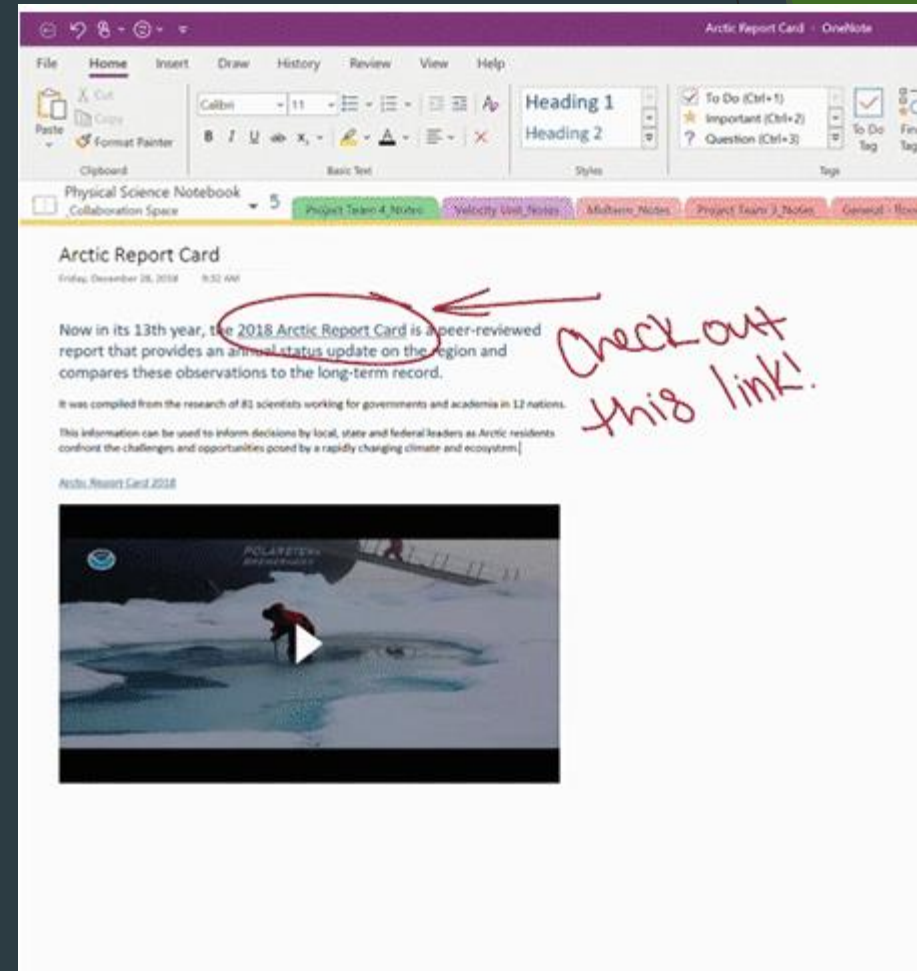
Arctic Report Card - OneNote

File Home Insert Draw History Review View Help

Paste
Cut
Copy
Format Painter
Clipboard

Calibri 11
B I U
Basic Text

Heading 1
Heading 2
Styles

To Do (Ctrl+1)
Important (Ctrl+2)
Question (Ctrl+3)
To Do Tag
Tags

Physical Science Notebook
Collaboration Space

Project Team 4 Notes | Velocity Unit Notes | Midterm Notes | Project Team 3 Notes | General - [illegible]

Arctic Report Card
Friday, December 28, 2018 9:52 AM

Now in its 13th year, the 2018 Arctic Report Card is a peer-reviewed report that provides an annual status update on the region and compares these observations to the long-term record.

It was compiled from the research of 81 scientists working for governments and academia in 12 nations.

This information can be used to inform decisions by local, state and federal leaders as Arctic residents confront the challenges and opportunities posed by a rapidly changing climate and ecosystem.

Arctic Report Card 2018

Check out this link!

POLARSTERN
BREMERHAVEN